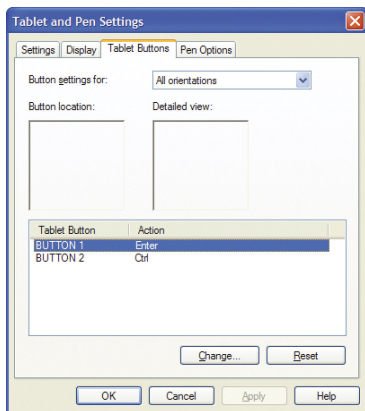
Tablet and Pen Settings

Settings | Display | Tablet Buttons | Pen Options

Button settings for: All orientations

Button location: Detailed view:

| Tablet Button | Action |
|---|---|
| BUTTON 1 | Enter |
| BUTTON 2 | Ctrl |

Change... Reset

OK Cancel Apply Help